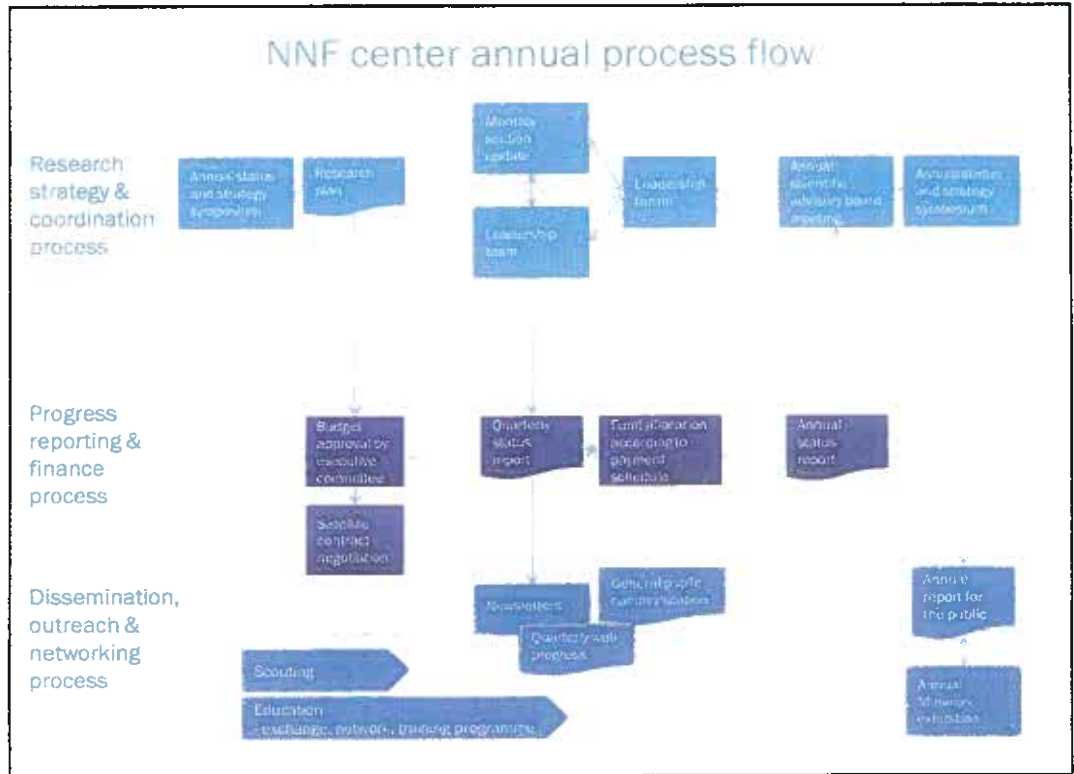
NNF center annual process flow

Research strategy & coordination process

Annual status and strategy symposium

Research plan

Monthly section update

Leadership team

Leadership forum

Annual scientific advisory board meeting

Annual status and strategy symposium

Progress reporting & finance process

Budget approval by executive committee

Satellite contract negotiation

Quarterly status report

Fund allocation according to payment schedule

Annual status report

Dissemination, outreach & networking process

Newsletters

General public communication

Quarterly web progress

Annual report for the public

Annual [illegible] exhibition

Scouting

Education
- exchange, network, training programme